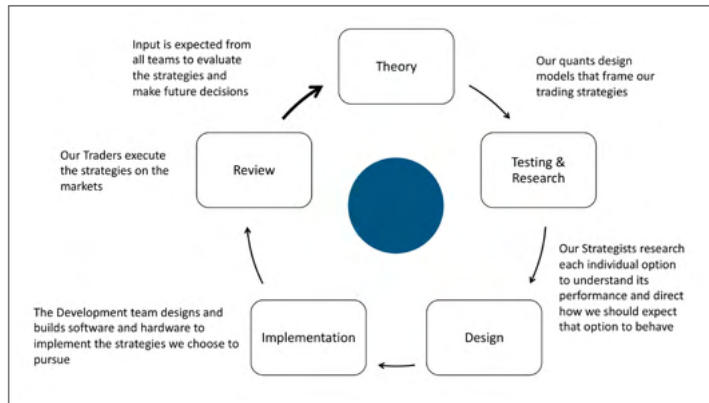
Input is expected from all teams to evaluate the strategies and make future decisions

Theory

Our quants design models that frame our trading strategies

Our Traders execute the strategies on the markets

Review

Testing & Research

Our Strategists research each individual option to understand its performance and direct how we should expect that option to behave

The Development team designs and builds software and hardware to implement the strategies we choose to pursue

Implementation

Design